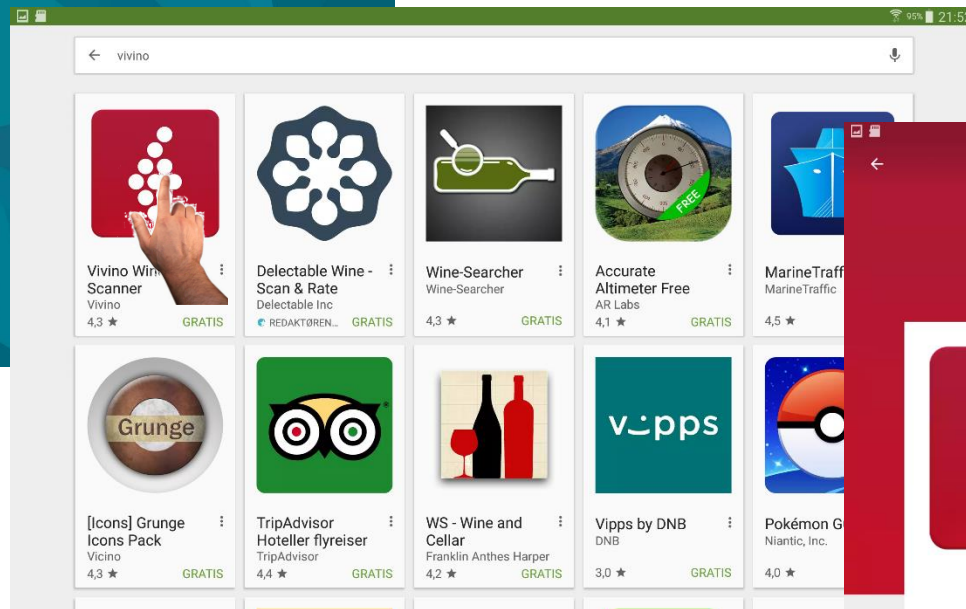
95% 21:5

vivino

Vivino Wi
Scanner
Vivino
4,3 ★
GRATIS

Delectable Wine - Scan & Rate
Delectable Inc
REDAKTØREN...
GRATIS

Wine-Searcher
Wine-Searcher
4,3 ★
GRATIS

FREE
Accurate Altimeter Free
AR Labs
4,1 ★
GRATIS

MarineTraff
MarineTraffic
4,5 ★

Grunge
[Icons] Grunge Icons Pack
Vicino
4,3 ★
GRATIS

TripAdvisor Hoteller flyreiser
TripAdvisor
4,4 ★
GRATIS

WS - Wine and Cellar
Franklin Anthes Harper
4,2 ★
GRATIS

vipps
Vipps by DNB
DNB
3,0 ★
GRATIS

Pokémon G
Niantic, Inc.
4,0 ★